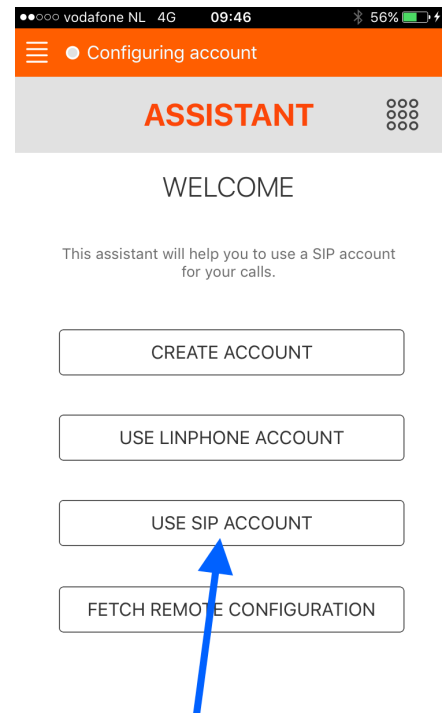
vodafone NL 4G 09:46 56%

Configuring account

ASSISTANT

WELCOME

This assistant will help you to use a SIP account for your calls.

CREATE ACCOUNT

USE LINPHONE ACCOUNT

USE SIP ACCOUNT

FETCH REMOTE CONFIGURATION